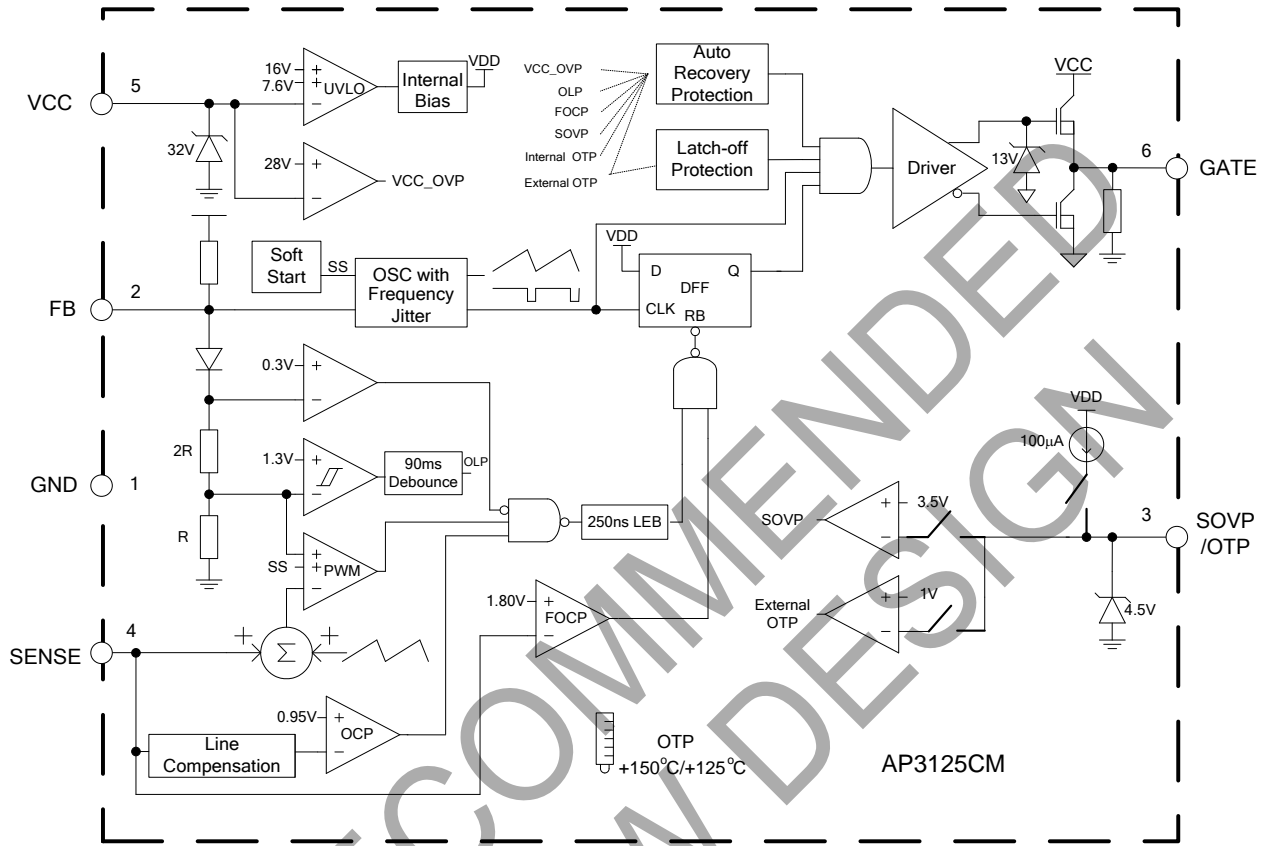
VCC 5
16V + 7.6V − UVLO
Internal Bias
VDD
32V
28V + − VCC_OVP
VCC_OVP
OLP
FOCP
SOVP
Internal OTP
External OTP
Auto Recovery Protection
Latch-off Protection
Driver
VCC
13V
6 GATE
Soft Start
SS
OSC with Frequency Jitter
VDD
D Q
DFF
CLK RB
FB 2
0.3V + −
2R
1.3V + −
90ms Debounce
OLP
GND 1
250ns LEB
R
SS + + − PWM
VDD
$100\mu A$
SOVP + − 3.5V
3 SOVP /OTP
1.80V + − FOCP
External OTP + − 1V
4.5V
SENSE 4
+ $\Sigma$ +
0.95V + − OCP
Line Compensation
OTP $+150^{o}C/+125^{o}C$
AP3125CM
RECOMMENDED
COMMENDED
DESIGN